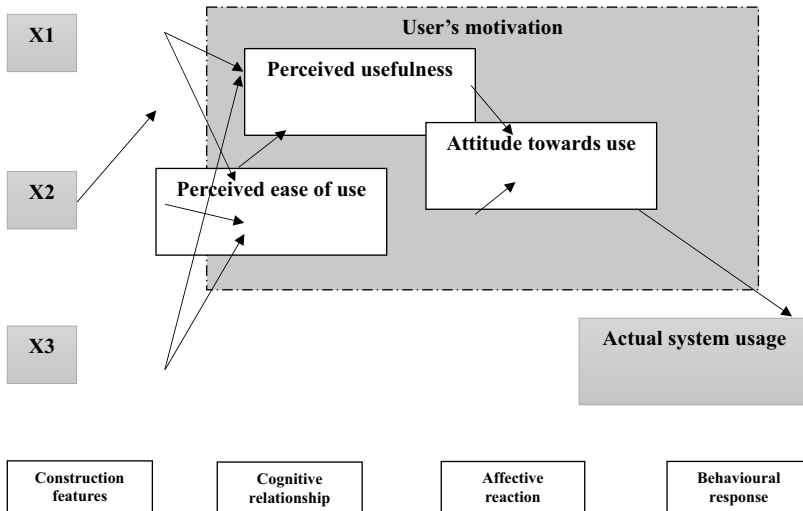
X1

User's motivation

Perceived usefulness

Attitude towards use

X2

Perceived ease of use

X3

Actual system usage

Construction features

Cognitive relationship

Affective reaction

Behavioural response